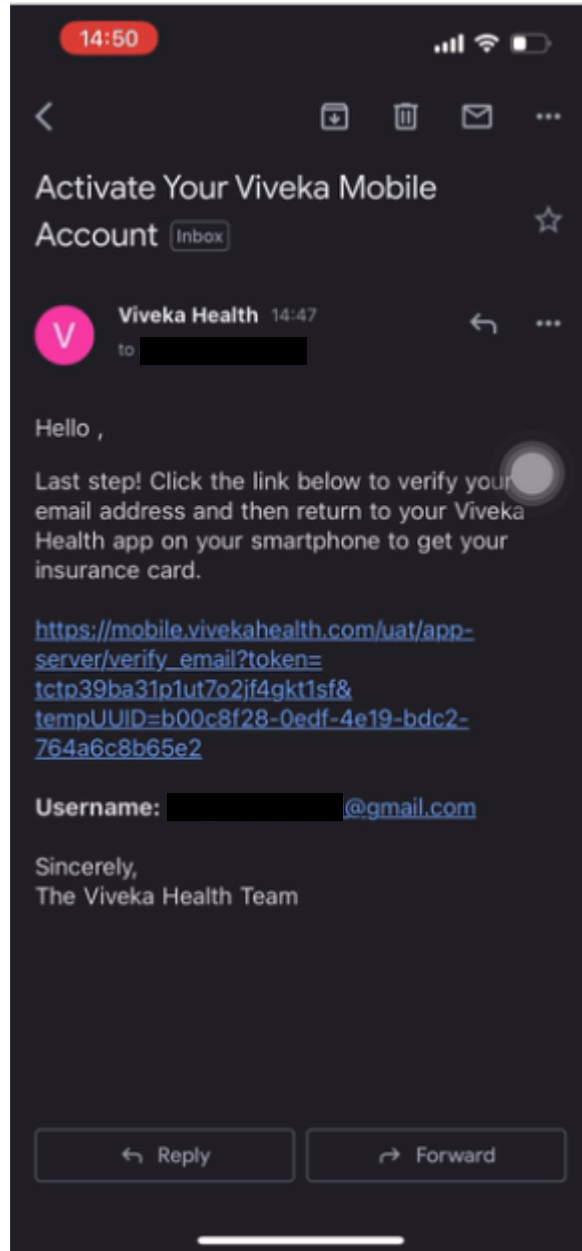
14:50

Activate Your Viveka Mobile Account Inbox

V

Viveka Health 14:47

to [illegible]

Hello ,

Last step! Click the link below to verify your email address and then return to your Viveka Health app on your smartphone to get your insurance card.

https://mobile.vivekahealth.com/uat/app-server/verify_email?token=tctp39ba31p1ut7o2jf4gkt1sf&tempUUID=b00c8f28-0edf-4e19-bdc2-764a6c8b65e2

Username: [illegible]@gmail.com

Sincerely,
The Viveka Health Team

Reply

Forward